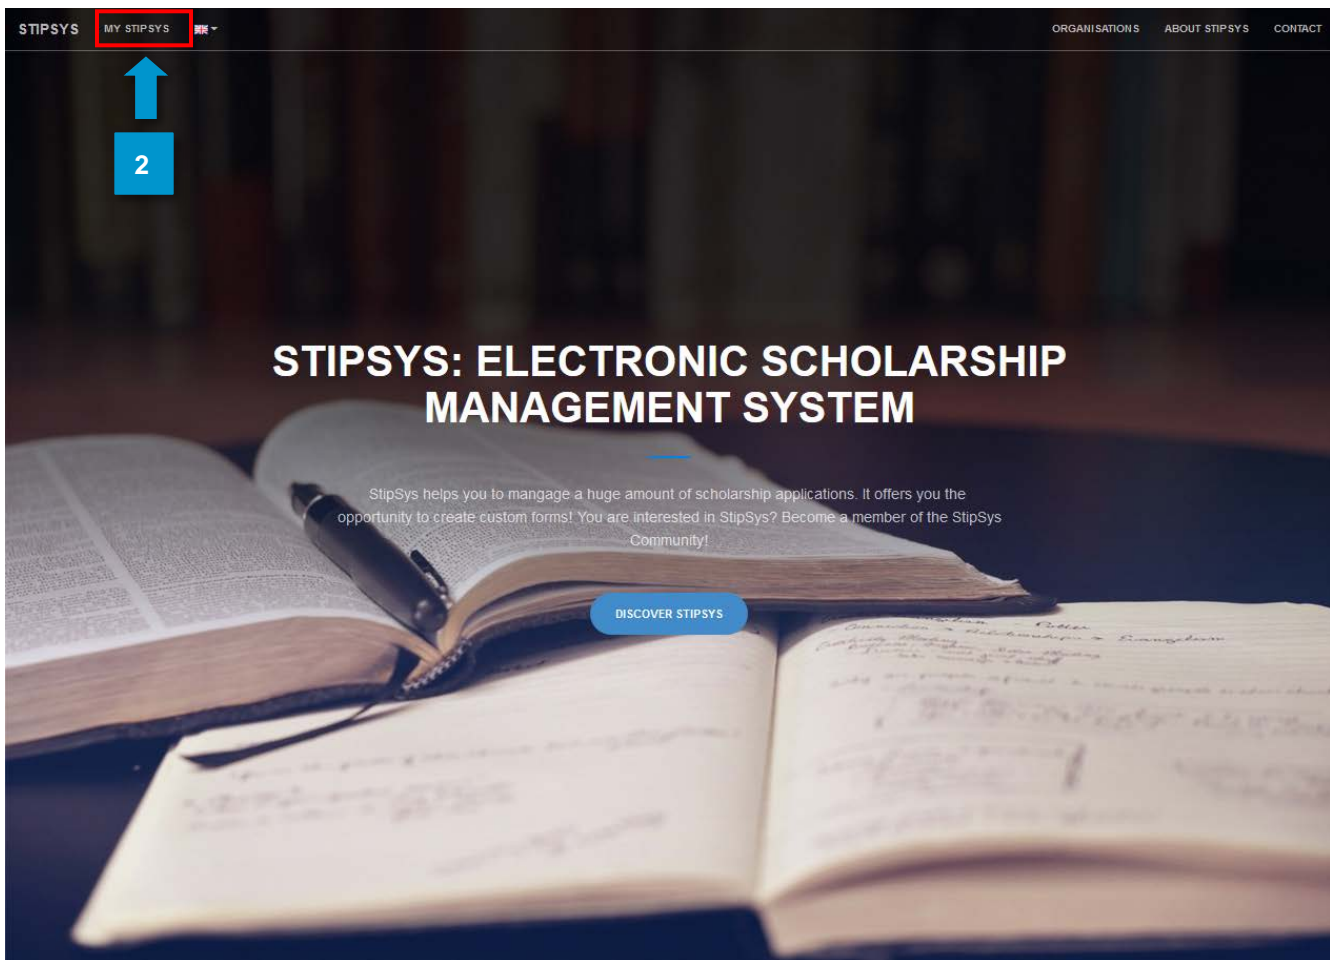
STIPSYS MY STIPSYS ORGANISATIONS ABOUT STIPSYS CONTACT

2

STIPSYS: ELECTRONIC SCHOLARSHIP MANAGEMENT SYSTEM

StipSys helps you to mangage a huge amount of scholarship applications. It offers you the opportunity to create custom forms! You are interested in StipSys? Become a member of the StipSys Community!

DISCOVER STIPSYS